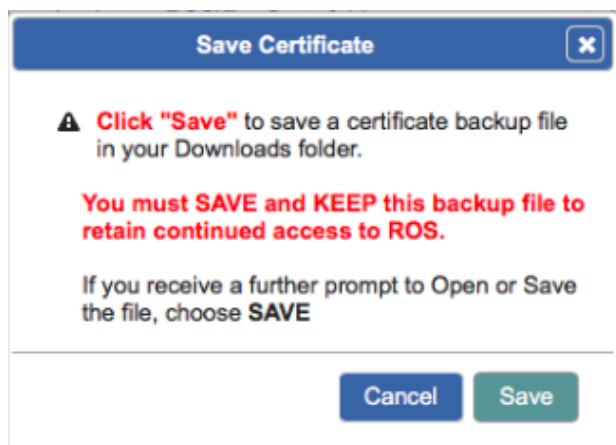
Save Certificate

Click "Save" to save a certificate backup file in your Downloads folder.

You must SAVE and KEEP this backup file to retain continued access to ROS.

If you receive a further prompt to Open or Save the file, choose SAVE

Cancel

Save